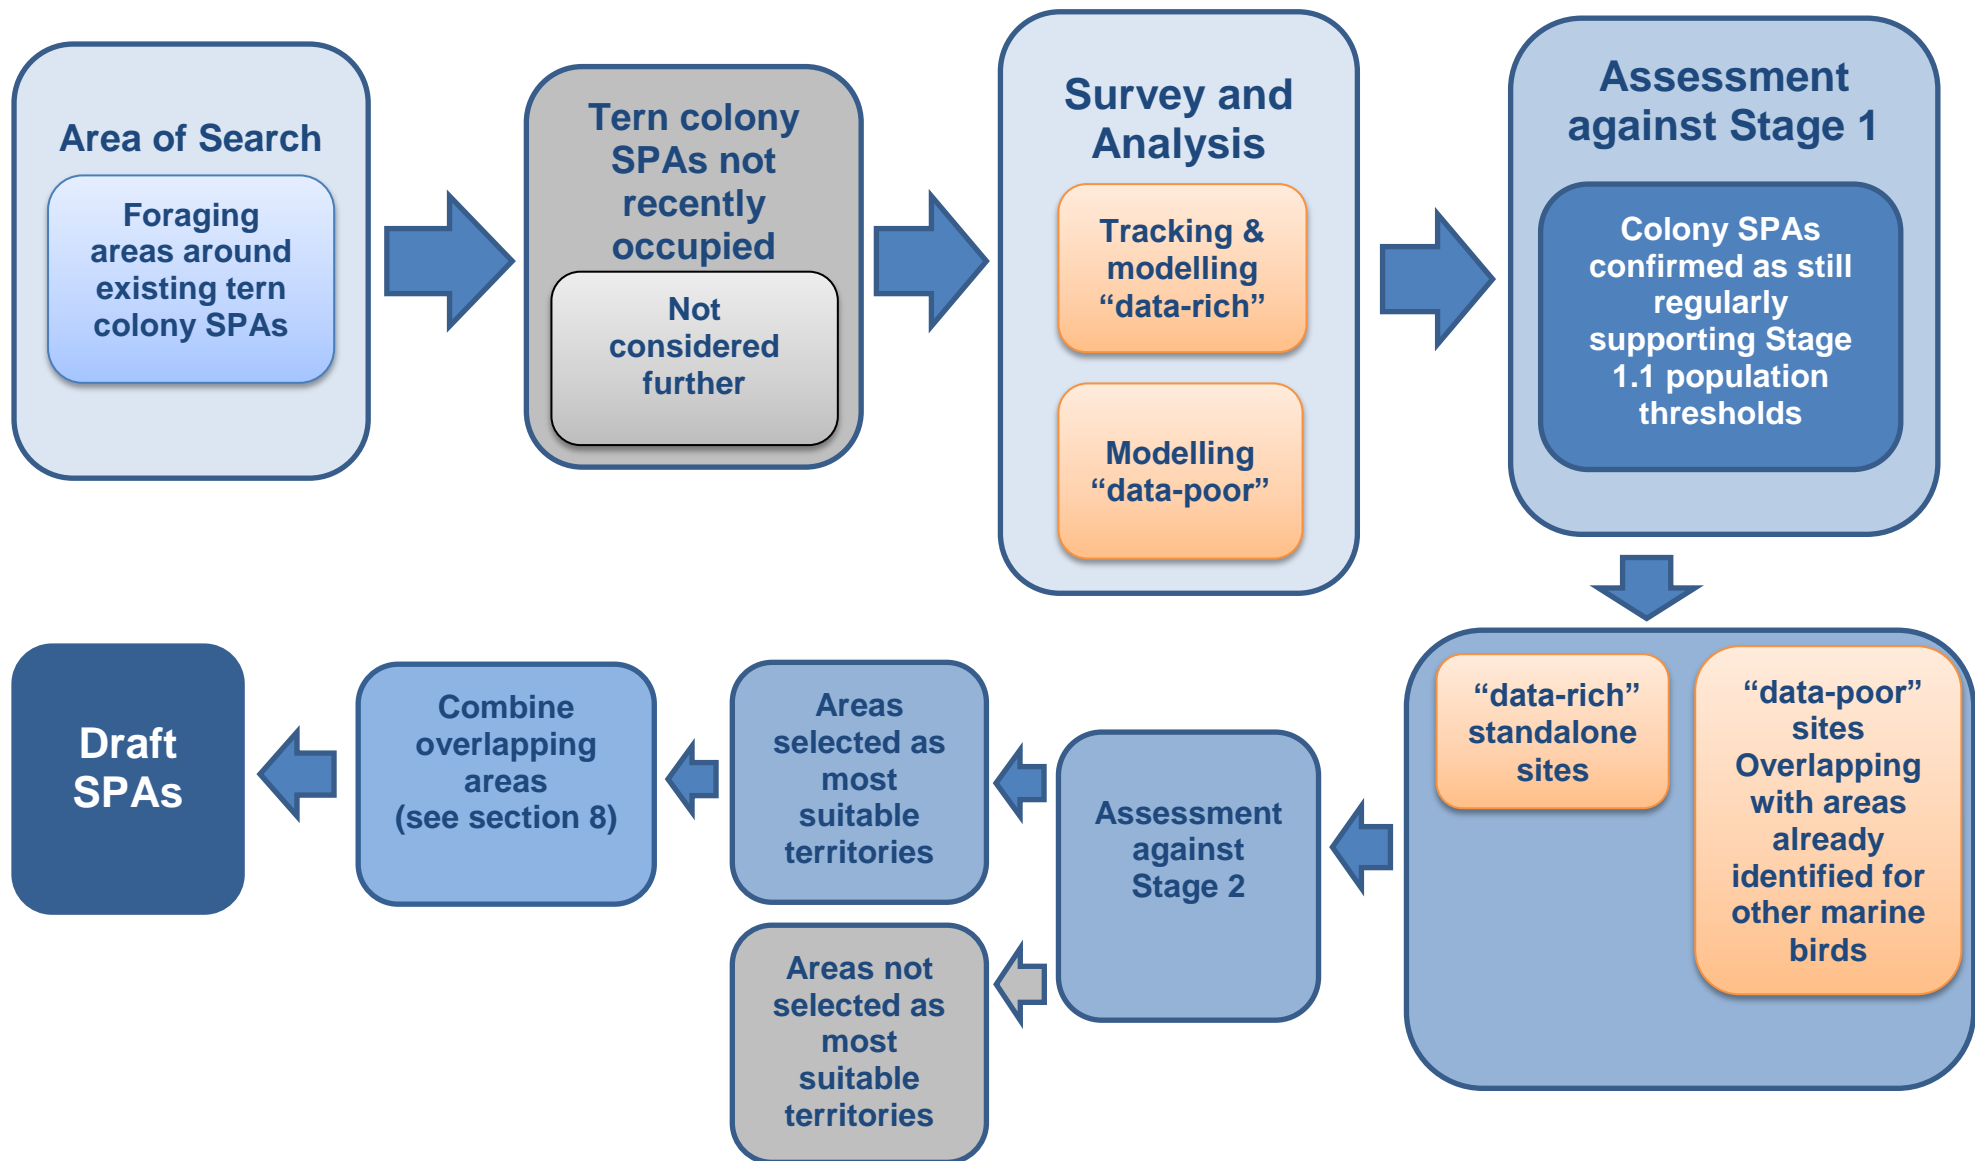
Area of Search

Foraging areas around existing tern colony SPAs

Tern colony SPAs not recently occupied

Not considered further

Survey and Analysis

Tracking & modelling “data-rich”

Modelling “data-poor”

Assessment against Stage 1

Colony SPAs confirmed as still regularly supporting Stage 1.1 population thresholds

“data-rich” standalone sites

“data-poor” sites Overlapping with areas already identified for other marine birds

Assessment against Stage 2

Areas selected as most suitable territories

Areas not selected as most suitable territories

Combine overlapping areas (see section 8)

Draft SPAs